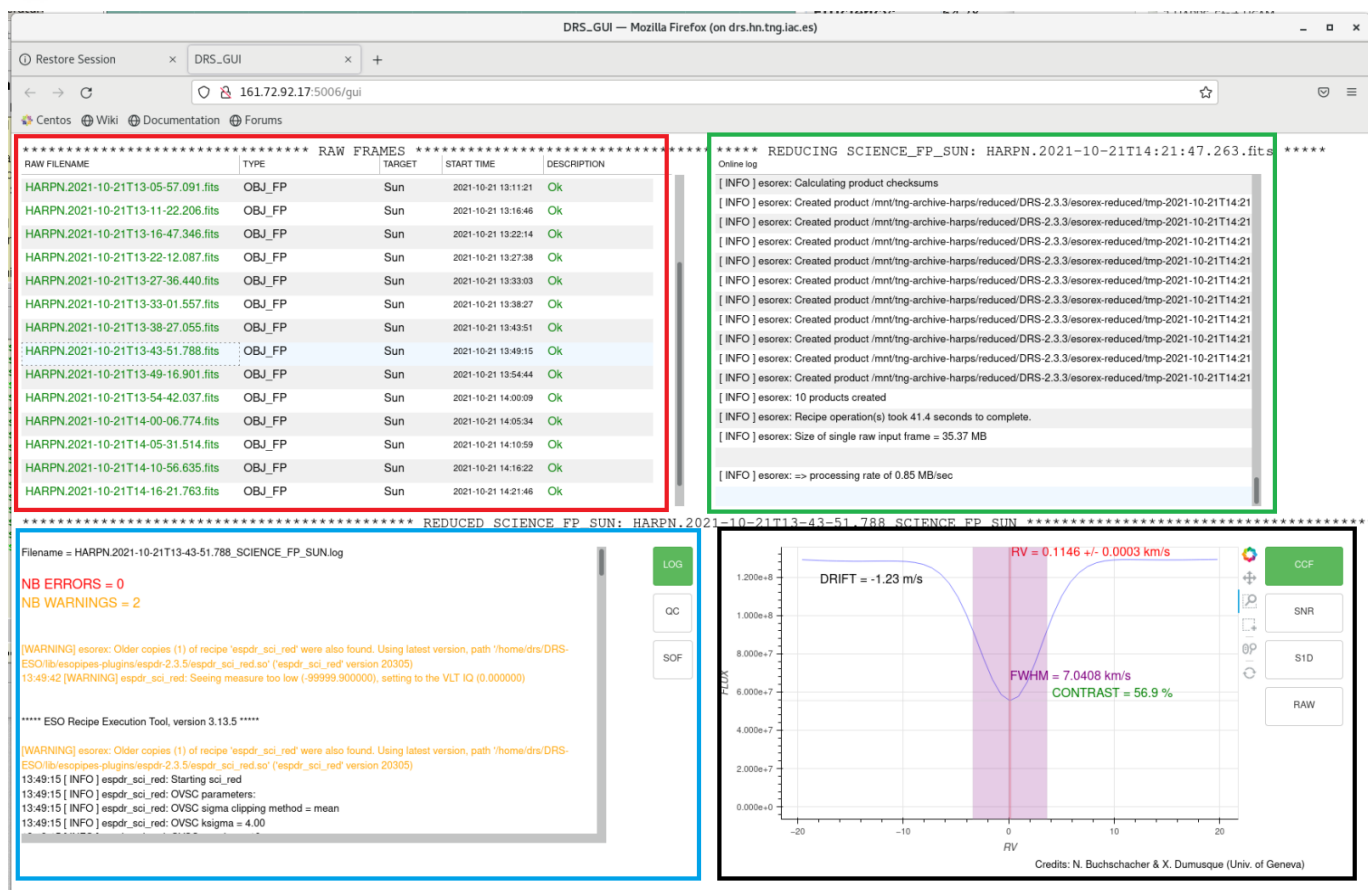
DRS_GUI — Mozilla Firefox (on drs.hn.tng.iac.es)

Restore Session
DRS_GUI
161.72.92.17:5006/gui

Centos Wiki Documentation Forums

****************************** RAW FRAMES ******************************

| RAW FILENAME | TYPE | TARGET | START TIME | DESCRIPTION |
|---|---|---|---|---|
| HARPN.2021-10-21T13-05-57.091.fits | OBJ_FP | Sun | 2021-10-21 13:11:21 | Ok |
| HARPN.2021-10-21T13-11-22.206.fits | OBJ_FP | Sun | 2021-10-21 13:16:46 | Ok |
| HARPN.2021-10-21T13-16-47.346.fits | OBJ_FP | Sun | 2021-10-21 13:22:14 | Ok |
| HARPN.2021-10-21T13-22-12.087.fits | OBJ_FP | Sun | 2021-10-21 13:27:38 | Ok |
| HARPN.2021-10-21T13-27-36.440.fits | OBJ_FP | Sun | 2021-10-21 13:33:03 | Ok |
| HARPN.2021-10-21T13-33-01.557.fits | OBJ_FP | Sun | 2021-10-21 13:38:27 | Ok |
| HARPN.2021-10-21T13-38-27.055.fits | OBJ_FP | Sun | 2021-10-21 13:43:51 | Ok |
| HARPN.2021-10-21T13-43-51.788.fits | OBJ_FP | Sun | 2021-10-21 13:49:15 | Ok |
| HARPN.2021-10-21T13-49-16.901.fits | OBJ_FP | Sun | 2021-10-21 13:54:44 | Ok |
| HARPN.2021-10-21T13-54-42.037.fits | OBJ_FP | Sun | 2021-10-21 14:00:09 | Ok |
| HARPN.2021-10-21T14-00-06.774.fits | OBJ_FP | Sun | 2021-10-21 14:05:34 | Ok |
| HARPN.2021-10-21T14-05-31.514.fits | OBJ_FP | Sun | 2021-10-21 14:10:59 | Ok |
| HARPN.2021-10-21T14-10-56.635.fits | OBJ_FP | Sun | 2021-10-21 14:16:22 | Ok |
| HARPN.2021-10-21T14-16-21.763.fits | OBJ_FP | Sun | 2021-10-21 14:21:46 | Ok |

***** REDUCING SCIENCE_FP_SUN: HARPN.2021-10-21T14:21:47.263.fits *****

Online log
[ INFO ] esorex: Calculating product checksums
[ INFO ] esorex: Created product /mnt/tng-archive-harps/reduced/DRS-2.3.3/esorex-reduced/tmp-2021-10-21T14:21
[ INFO ] esorex: Created product /mnt/tng-archive-harps/reduced/DRS-2.3.3/esorex-reduced/tmp-2021-10-21T14:21
[ INFO ] esorex: Created product /mnt/tng-archive-harps/reduced/DRS-2.3.3/esorex-reduced/tmp-2021-10-21T14:21
[ INFO ] esorex: Created product /mnt/tng-archive-harps/reduced/DRS-2.3.3/esorex-reduced/tmp-2021-10-21T14:21
[ INFO ] esorex: Created product /mnt/tng-archive-harps/reduced/DRS-2.3.3/esorex-reduced/tmp-2021-10-21T14:21
[ INFO ] esorex: Created product /mnt/tng-archive-harps/reduced/DRS-2.3.3/esorex-reduced/tmp-2021-10-21T14:21
[ INFO ] esorex: Created product /mnt/tng-archive-harps/reduced/DRS-2.3.3/esorex-reduced/tmp-2021-10-21T14:21
[ INFO ] esorex: Created product /mnt/tng-archive-harps/reduced/DRS-2.3.3/esorex-reduced/tmp-2021-10-21T14:21
[ INFO ] esorex: Created product /mnt/tng-archive-harps/reduced/DRS-2.3.3/esorex-reduced/tmp-2021-10-21T14:21
[ INFO ] esorex: Created product /mnt/tng-archive-harps/reduced/DRS-2.3.3/esorex-reduced/tmp-2021-10-21T14:21
[ INFO ] esorex: 10 products created
[ INFO ] esorex: Recipe operation(s) took 41.4 seconds to complete.
[ INFO ] esorex: Size of single raw input frame = 35.37 MB

[ INFO ] esorex: => processing rate of 0.85 MB/sec

******************************************** REDUCED SCIENCE_FP_SUN: HARPN.2021-10-21T13-43-51.788_SCIENCE_FP_SUN ********************************************

Filename = HARPN.2021-10-21T13-43-51.788_SCIENCE_FP_SUN.log

NB ERRORS = 0
NB WARNINGS = 2

[WARNING] esorex: Older copies (1) of recipe 'espdr_sci_red' were also found. Using latest version, path '/home/drs/DRS-ESO/lib/esopipes-plugins/espdr-2.3.5/espdr_sci_red.so' ('espdr_sci_red' version 20305)
13:49:42 [WARNING] espdr_sci_red: Seeing measure too low (-99999.900000), setting to the VLT IQ (0.000000)

***** ESO Recipe Execution Tool, version 3.13.5 *****

[WARNING] esorex: Older copies (1) of recipe 'espdr_sci_red' were also found. Using latest version, path '/home/drs/DRS-ESO/lib/esopipes-plugins/espdr-2.3.5/espdr_sci_red.so' ('espdr_sci_red' version 20305)
13:49:15 [ INFO ] espdr_sci_red: Starting sci_red
13:49:15 [ INFO ] espdr_sci_red: OVSC parameters:
13:49:15 [ INFO ] espdr_sci_red: OVSC sigma clipping method = mean
13:49:15 [ INFO ] espdr_sci_red: OVSC ksigma = 4.00

LOG
QC
SOF

RV = 0.1146 +/- 0.0003 km/s
DRIFT = -1.23 m/s
FWHM = 7.0408 km/s
CONTRAST = 56.9 %
1.200e+8
1.000e+8
8.000e+7
6.000e+7
4.000e+7
2.000e+7
0.000e+0
FLUX
−20 −10 0 10 20
RV
Credits: N. Buchschacher & X. Dumusque (Univ. of Geneva)

CCF
SNR
S1D
RAW